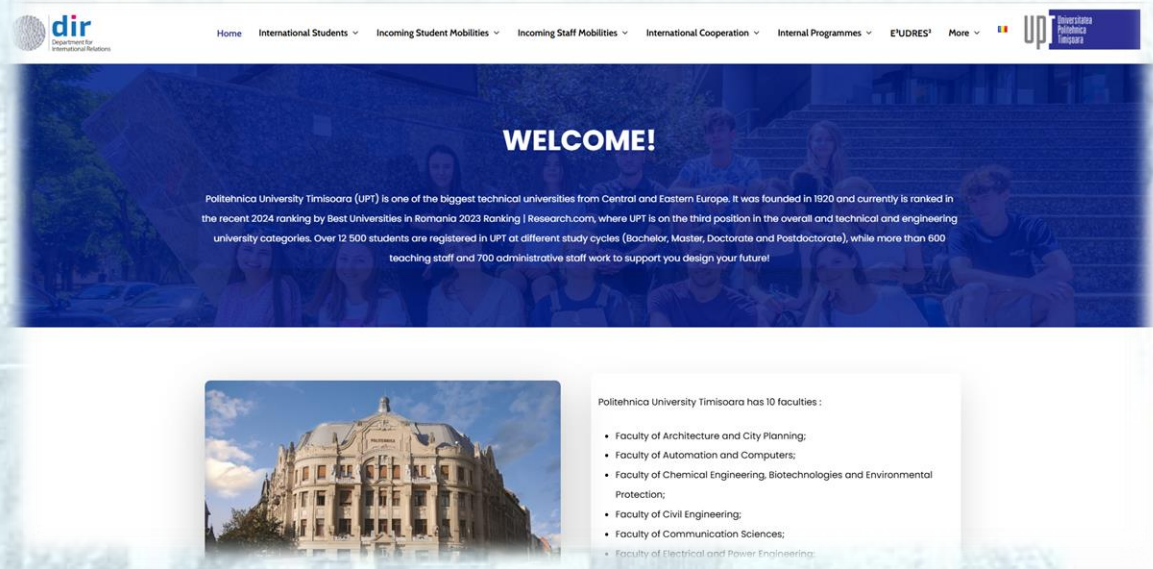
dir
Department for International Relations

Home International Students International Student Mobilities Incoming Staff Mobilities International Cooperation Internal Programmes E³UDRES² More

UPT Universitatea Politehnica Timişoara

WELCOME!

Politehnica University Timisoara (UPT) is one of the biggest technical universities from Central and Eastern Europe. It was founded in 1920 and currently is ranked in the recent 2024 ranking by Best Universities in Romania 2023 Ranking | Research.com, where UPT is on the third position in the overall and technical and engineering university categories. Over 12 500 students are registered in UPT at different study cycles (Bachelor, Master, Doctorate and Postdoctorate), while more than 600 teaching staff and 700 administrative staff work to support you design your future!

POLITEHNICA

Politehnica University Timisoara has 10 faculties :

- Faculty of Architecture and City Planning;
- Faculty of Automation and Computers;
- Faculty of Chemical Engineering, Biotechnologies and Environmental Protection;
- Faculty of Civil Engineering;
- Faculty of Communication Sciences;
- Faculty of Electrical and Power Engineering;